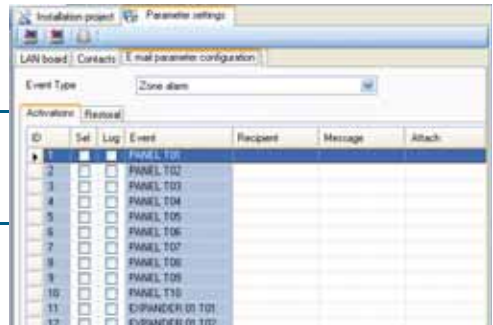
Installation project | Parameter settings

LAN board | Contacts | E mail parameter configuration

Event Type | Zone alarm

Activations | Restoral

| ID | Sel | Log | Event | Recipient | Message | Attach |
|---|---|---|---|---|---|---|
| 1 | | | PANEL T01 | | | |
| 2 | | | PANEL T02 | | | |
| 3 | | | PANEL T03 | | | |
| 4 | | | PANEL T04 | | | |
| 5 | | | PANEL T05 | | | |
| 6 | | | PANEL T06 | | | |
| 7 | | | PANEL T07 | | | |
| 8 | | | PANEL T08 | | | |
| 9 | | | PANEL T09 | | | |
| 10 | | | PANEL T10 | | | |
| 11 | | | EXPANDER 01 T01 | | | |
| 12 | | | EXPANDER 01 T02 | | | |